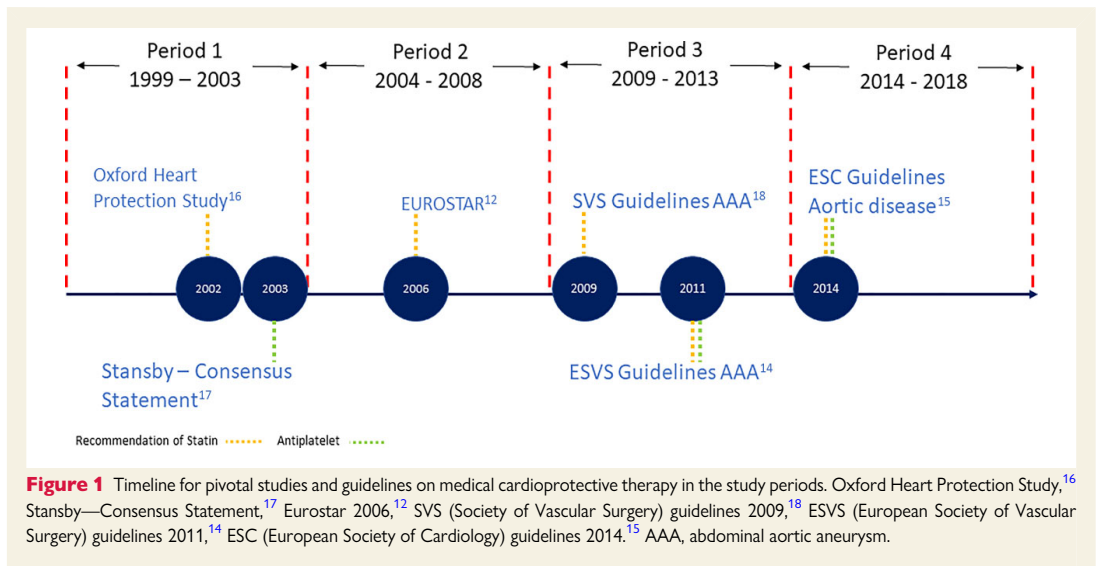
Period 1
1999 – 2003

Period 2
2004 - 2008

Period 3
2009 - 2013

Period 4
2014 - 2018

Oxford Heart Protection Study$^{16}$

EUROSTAR$^{12}$

SVS Guidelines AAA$^{18}$

ESC Guidelines Aortic disease$^{15}$

2002

2003

2006

2009

2011

2014

Stansby – Consensus Statement$^{17}$

ESVS Guidelines AAA$^{14}$

Recommendation of Statin

Antiplatelet

**Figure 1** Timeline for pivotal studies and guidelines on medical cardioprotective therapy in the study periods. Oxford Heart Protection Study,$^{16}$ Stansby—Consensus Statement,$^{17}$ Eurostar 2006,$^{12}$ SVS (Society of Vascular Surgery) guidelines 2009,$^{18}$ ESVS (European Society of Vascular Surgery) guidelines 2011,$^{14}$ ESC (European Society of Cardiology) guidelines 2014.$^{15}$ AAA, abdominal aortic aneurysm.